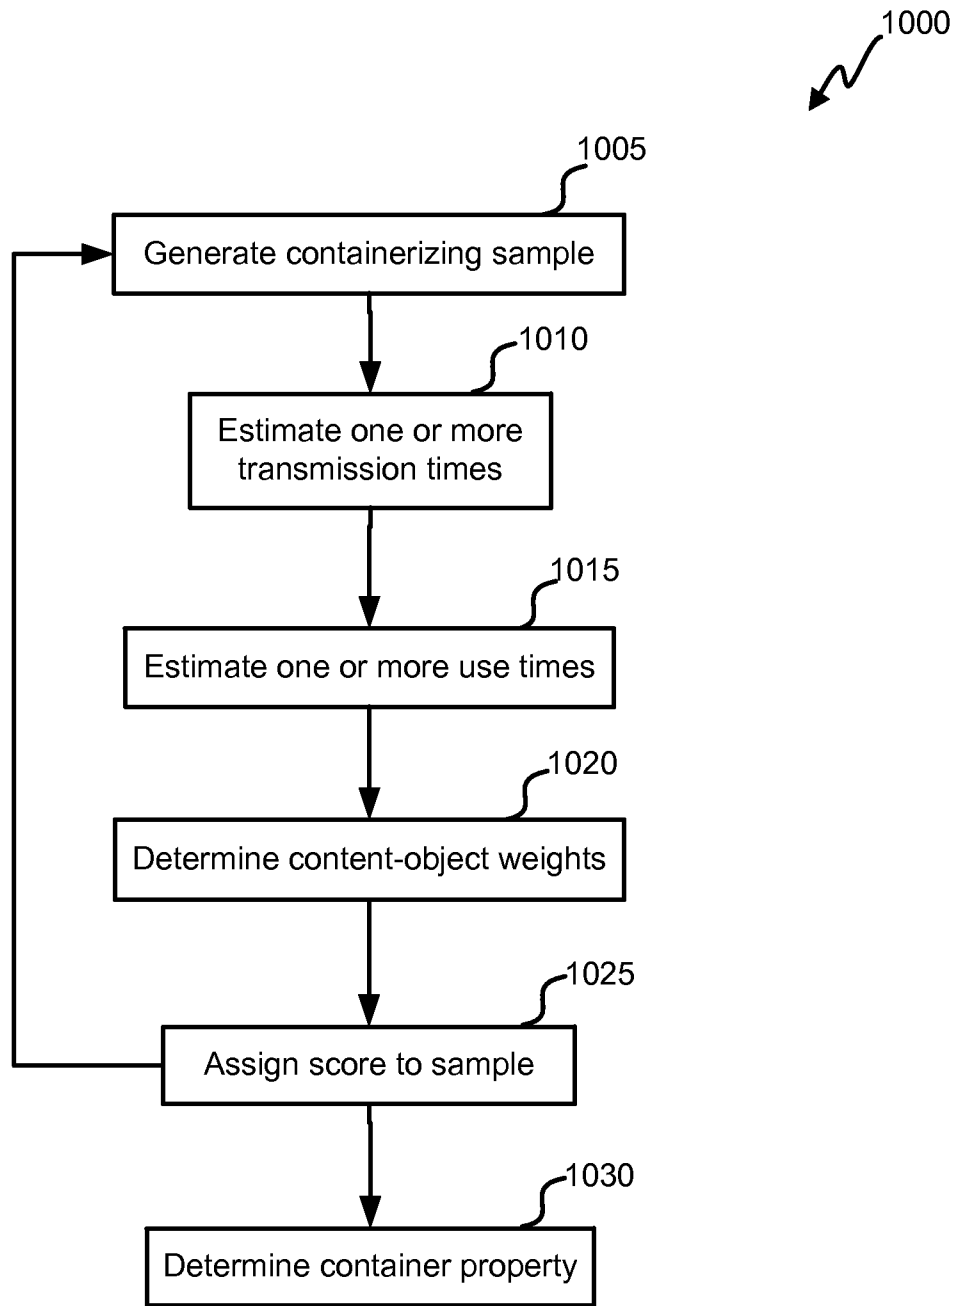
1000

1005

Generate containerizing sample

1010

Estimate one or more transmission times

1015

Estimate one or more use times

1020

Determine content-object weights

1025

Assign score to sample

1030

Determine container property